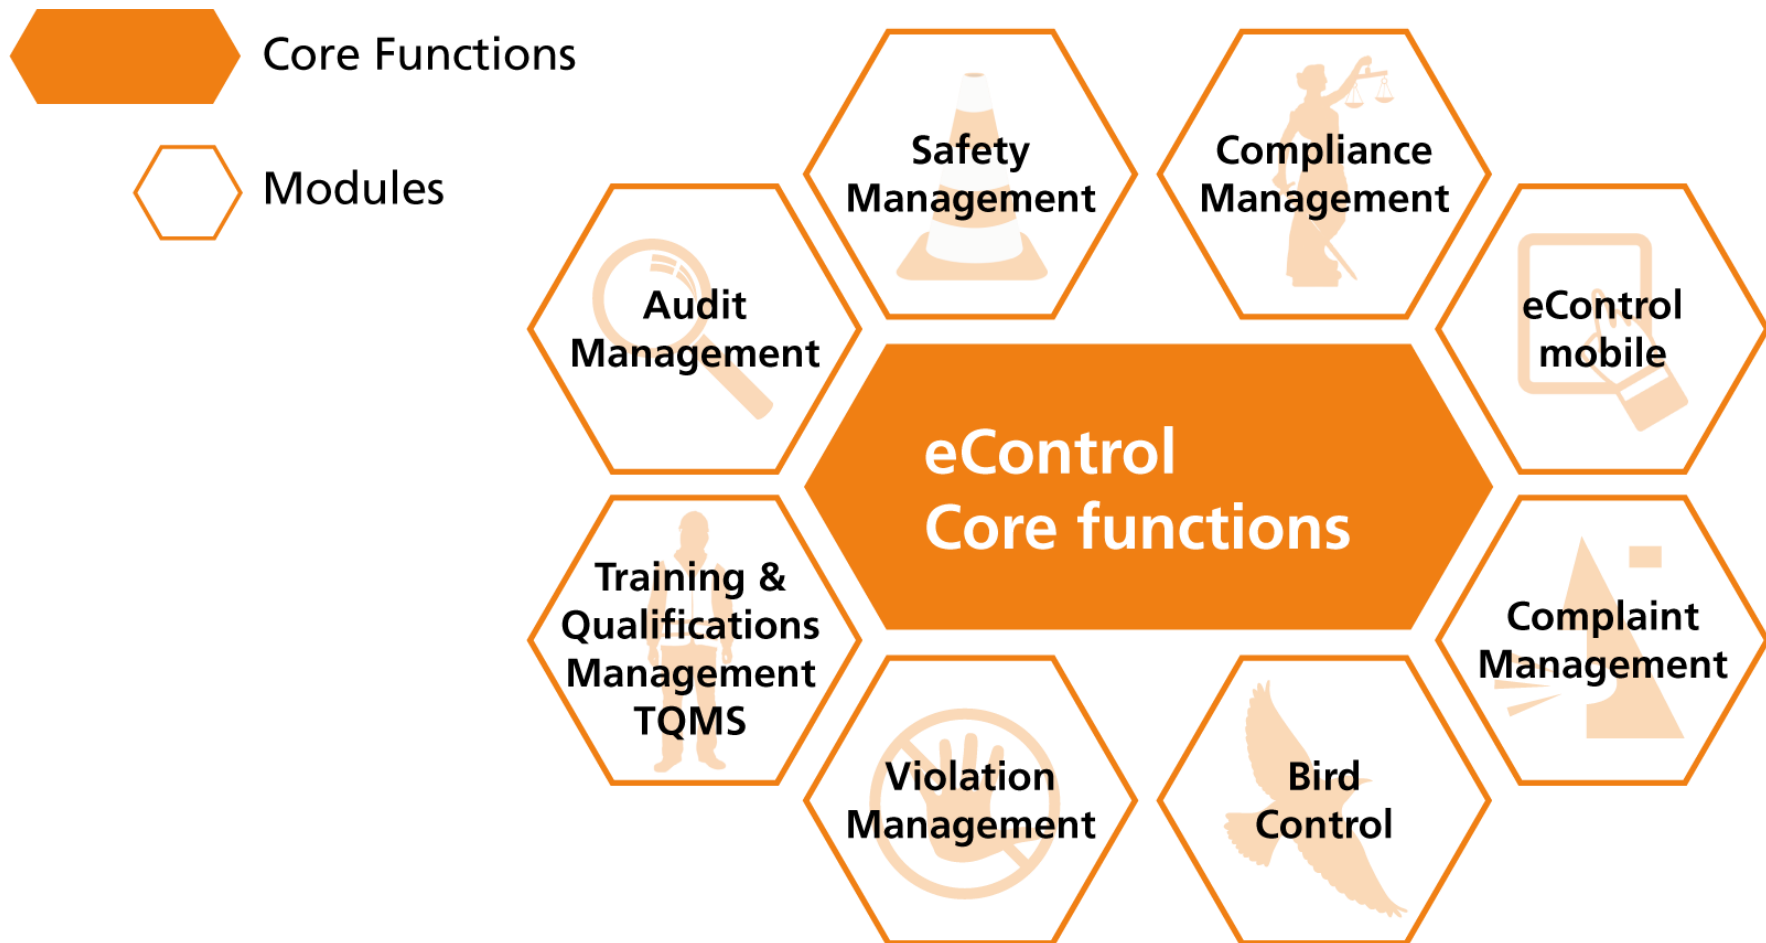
Core Functions

Modules

Safety Management

Compliance Management

Audit Management

eControl mobile

eControl Core functions

Training & Qualifications Management TQMS

Complaint Management

Violation Management

Bird Control